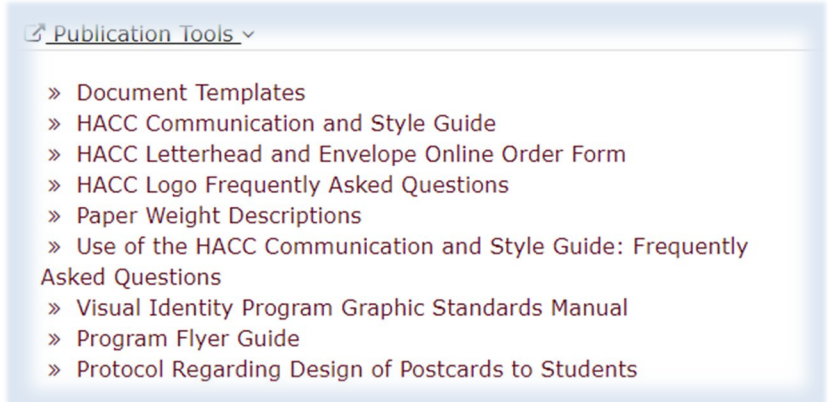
Publication Tools

» Document Templates
» HACC Communication and Style Guide
» HACC Letterhead and Envelope Online Order Form
» HACC Logo Frequently Asked Questions
» Paper Weight Descriptions
» Use of the HACC Communication and Style Guide: Frequently Asked Questions
» Visual Identity Program Graphic Standards Manual
» Program Flyer Guide
» Protocol Regarding Design of Postcards to Students